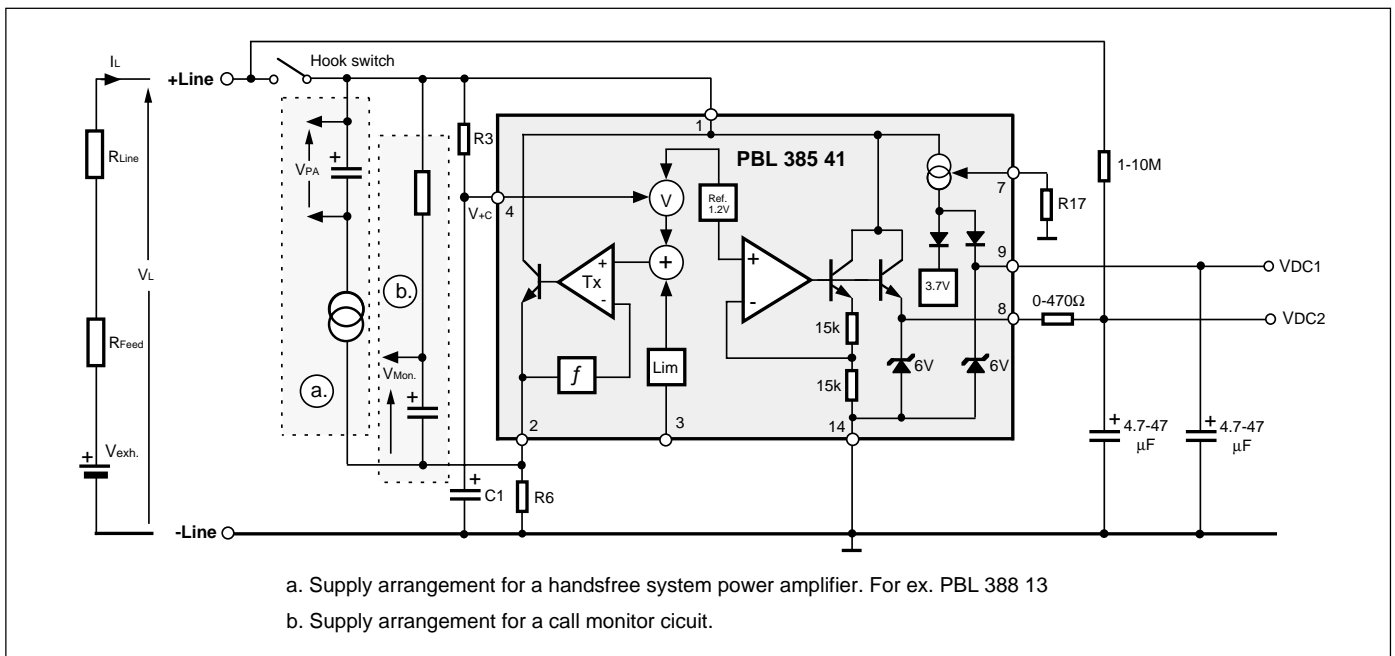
$I_L$

+Line

Hook switch

$R_{Line}$

$V_{PA}$

+

R3

1

PBL 385 41

1-10M

$V_L$

(b.)

V

Ref. 1.2V

7

R17

$V_{+C}$

4

+

+

Tx

-

+

-

9

VDC1

3.7V

8

0-470Ω

VDC2

$R_{Feed}$

15k

$V_{Mon.}$

(a.)

f

Lim

15k

6V

6V

+

$V_{exh.}$

2

3

14

+ 4.7-47 µF

+ 4.7-47 µF

+

C1

R6

-Line

a. Supply arrangement for a handsfree system power amplifier. For ex. PBL 388 13

b. Supply arrangement for a call monitor cicuit.